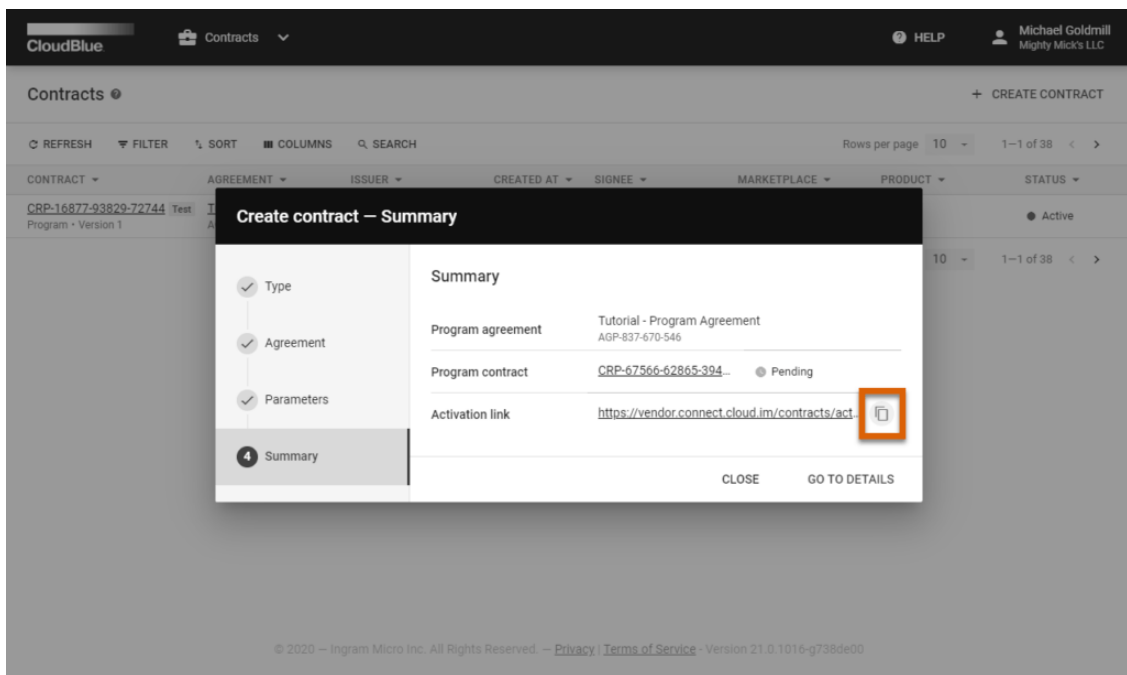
CloudBlue

Contracts

HELP

Michael Goldmill
Mighty Mick's LLC

Contracts

+ CREATE CONTRACT

REFRESH FILTER SORT COLUMNS SEARCH

Rows per page 10 1–1 of 38

| CONTRACT | AGREEMENT | ISSUER | CREATED AT | SIGNEE | MARKETPLACE | PRODUCT | STATUS |
|---|---|---|---|---|---|---|---|
| CRP-16877-93829-72744 Test Program • Version 1 | T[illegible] A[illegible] | | | | | | Active |

10 1–1 of 38

Create contract — Summary

Type

Agreement

Parameters

4 Summary

Summary

Program agreement
Tutorial - Program Agreement
AGP-837-670-546

Program contract
CRP-67566-62865-394...
Pending

Activation link
https://vendor.connect.cloud.im/contracts/act...

CLOSE

GO TO DETAILS

© 2020 — Ingram Micro Inc. All Rights Reserved. — Privacy | Terms of Service - Version 21.0.1016-g738de00